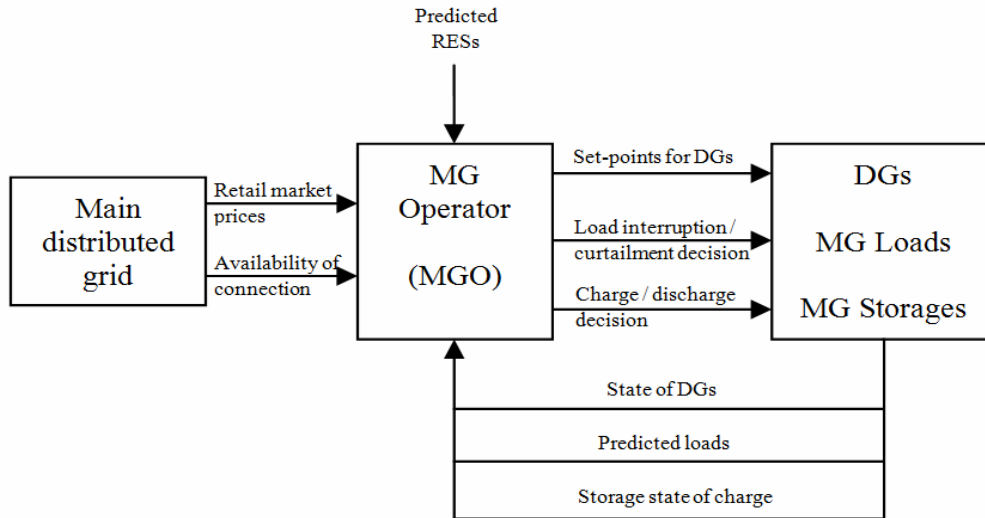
Predicted RESs

Main distributed grid

Retail market prices

Availability of connection

MG Operator

(MGO)

Set-points for DGs

Load interruption / curtailment decision

Charge / discharge decision

DGs

MG Loads

MG Storages

State of DGs

Predicted loads

Storage state of charge